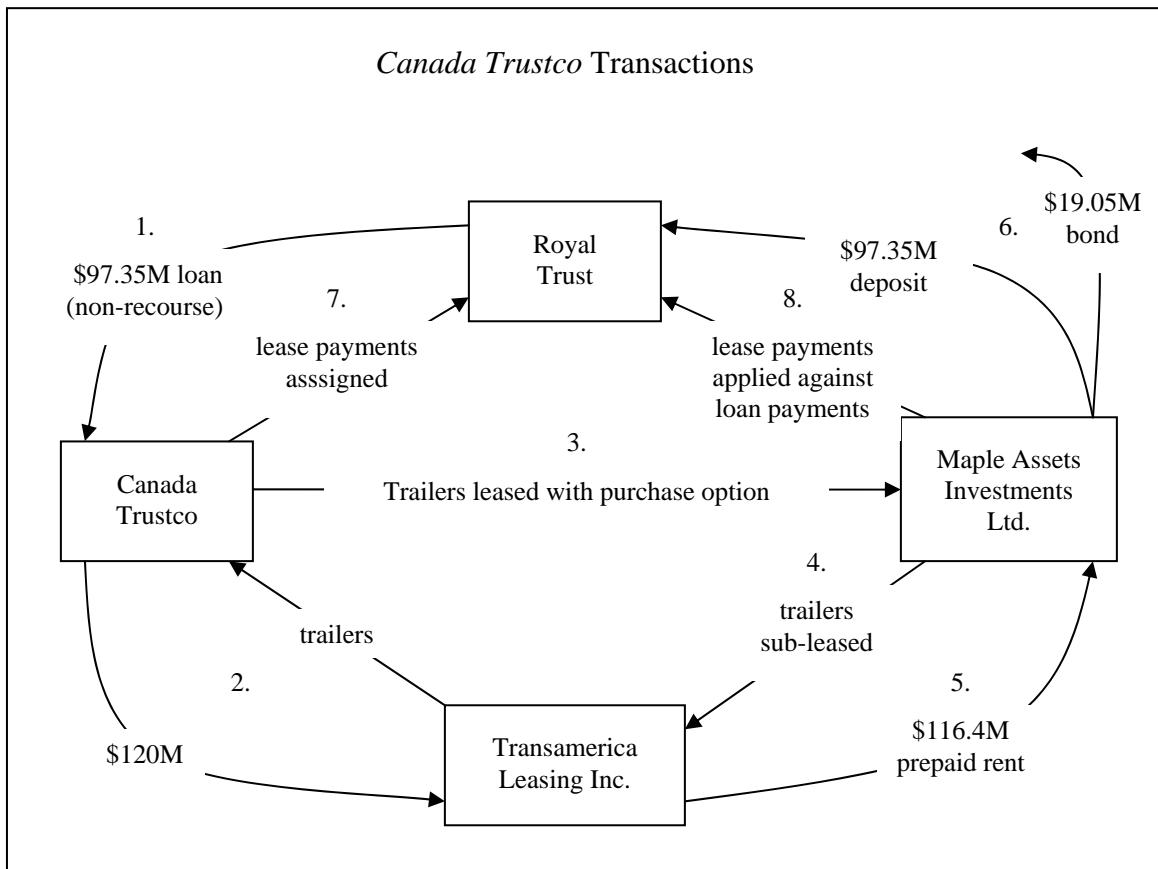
*Canada Trustco* Transactions

Royal Trust

1.
$97.35M loan (non-recourse)

7.
lease payments asssigned

$97.35M deposit

6.

$19.05M bond

8.
lease payments applied against loan payments

Canada Trustco

3.
Trailers leased with purchase option

Maple Assets Investments Ltd.

4.
trailers sub-leased

trailers

2.

5.

$120M

Transamerica Leasing Inc.

$116.4M prepaid rent